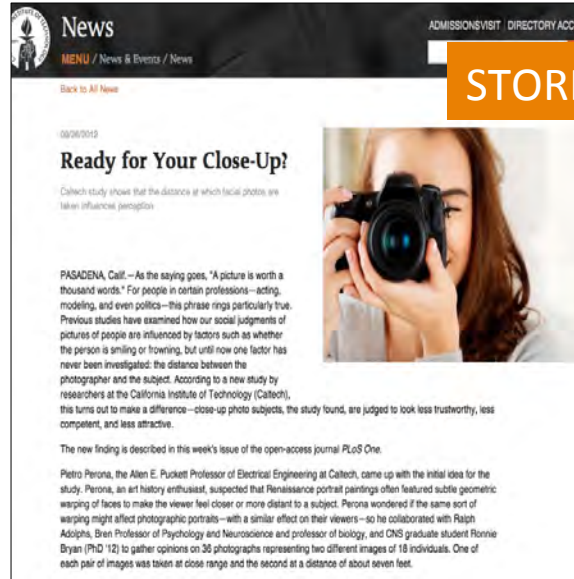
News

MENU / News & Events / News

ADMISSIONS VISIT | DIRECTORY ACC

STOR

Back to All News

03/26/2012

Ready for Your Close-Up?

Caltech study shows that the distance at which facial photos are taken influences perception

PASADENA, Calif.—As the saying goes, "A picture is worth a thousand words." For people in certain professions—acting, modeling, and even politics—this phrase rings particularly true. Previous studies have examined how our social judgments of pictures of people are influenced by factors such as whether the person is smiling or frowning, but until now one factor has never been investigated: the distance between the photographer and the subject. According to a new study by researchers at the California Institute of Technology (Caltech), this turns out to make a difference—close-up photo subjects, the study found, are judged to look less trustworthy, less competent, and less attractive.

The new finding is described in this week's issue of the open-access journal PLoS One.

Pietro Perona, the Allen E. Puckett Professor of Electrical Engineering at Caltech, came up with the initial idea for the study. Perona, an art history enthusiast, suspected that Renaissance portrait paintings often featured subtle geometric warping of faces to make the viewer feel closer or more distant to a subject. Perona wondered if the same sort of warping might affect photographic portraits—with a similar effect on their viewers—so he collaborated with Ralph Adolphs, Bren Professor of Psychology and Neuroscience and professor of biology, and CNS graduate student Ronnie Bryan (PhD '12) to gather opinions on 36 photographs representing two different images of 18 individuals. One of each pair of images was taken at close range and the second at a distance of about seven feet.